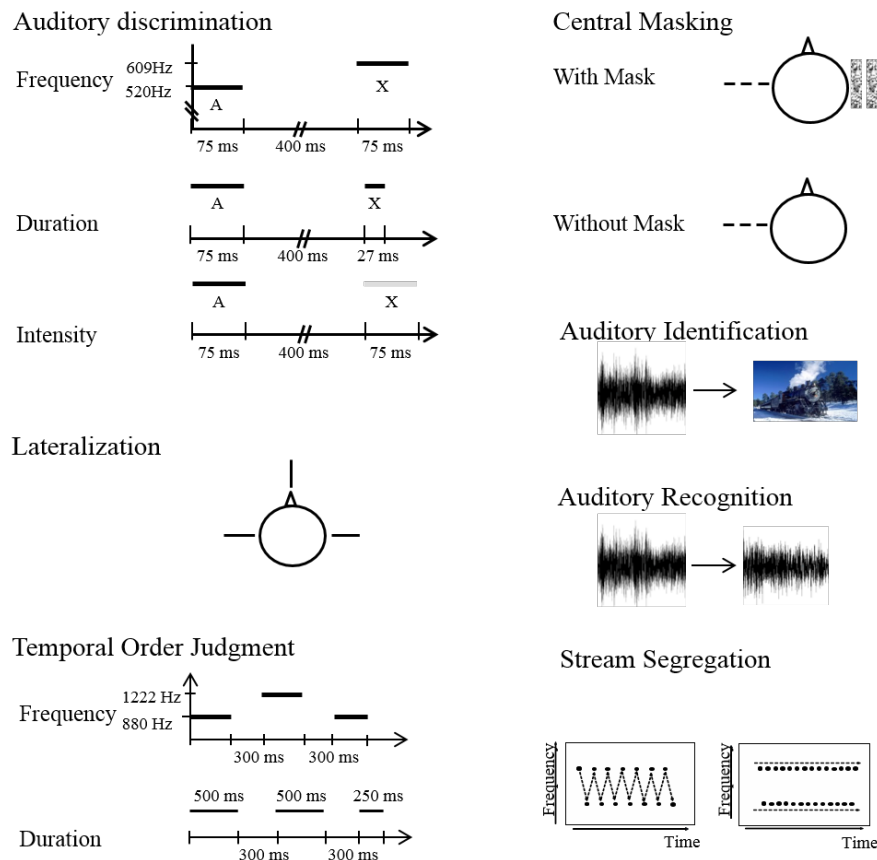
Auditory discrimination

Frequency 609Hz 520Hz
A
X
75 ms 400 ms 75 ms

Duration
A
X
75 ms 400 ms 27 ms

Intensity
A
X
75 ms 400 ms 75 ms

Lateralization

Temporal Order Judgment

Frequency 1222 Hz 880 Hz
300 ms 300 ms

Duration
500 ms 500 ms 250 ms
300 ms 300 ms

Central Masking

With Mask

Without Mask

Auditory Identification

Auditory Recognition

Stream Segregation

Frequency
Time
Frequency
Time